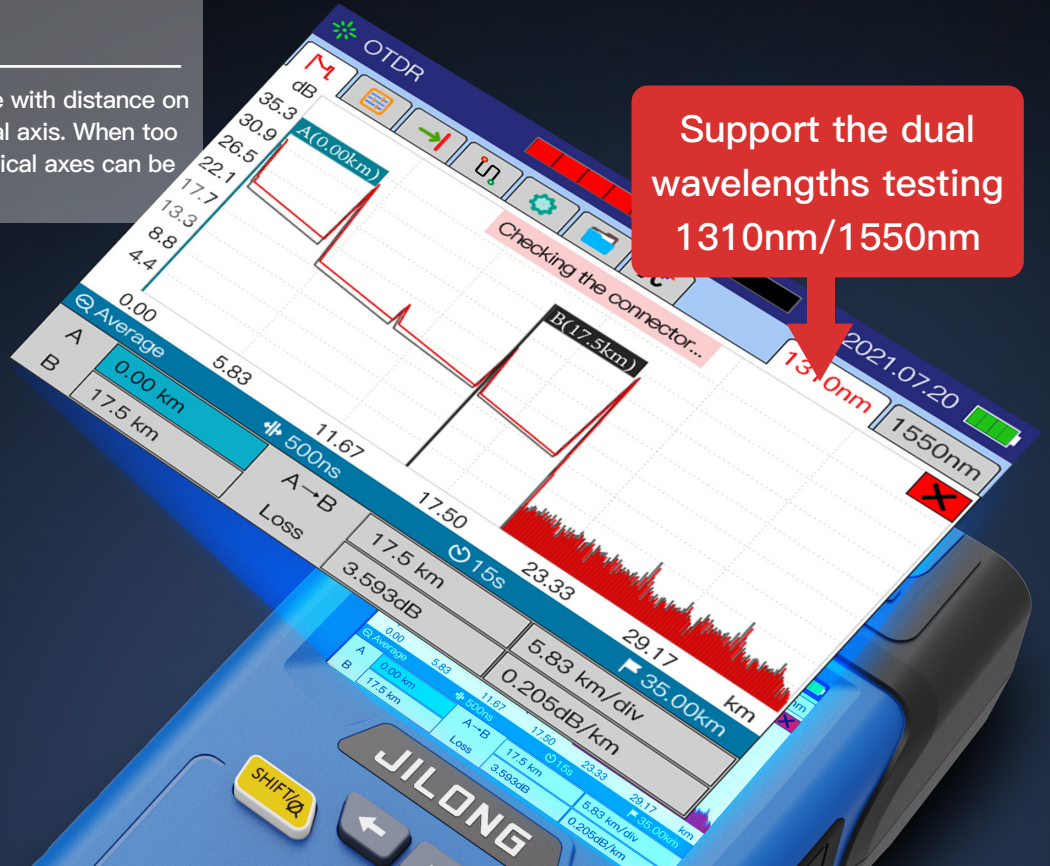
e with distance on al axis. When too ical axes can be

OTDR

dB
35.3
30.9
26.5
22.1
17.7
13.3
8.8
4.4
0.00

A(0.00km)

B(17.5km)

Checking the connector...

Support the dual wavelengths testing 1310nm/1550nm

2021.07.20

1310nm

1550nm

Average

5.83

11.67

17.50

23.33

29.17

km

A
B

0.00 km
17.5 km

500ns

A→B
Loss

17.5 km
3.593dB

15s

5.83 km/div
0.205dB/km

35.00km

0.00
Average
A
B
0.00 km
17.5 km
5.83
11.67
500ns
A→B
Loss
17.50
17.5 km
3.593dB
15s
23.33
29.17
5.83 km/div
0.205dB/km
35.00km
km

JILONG

SHIFT/Ø